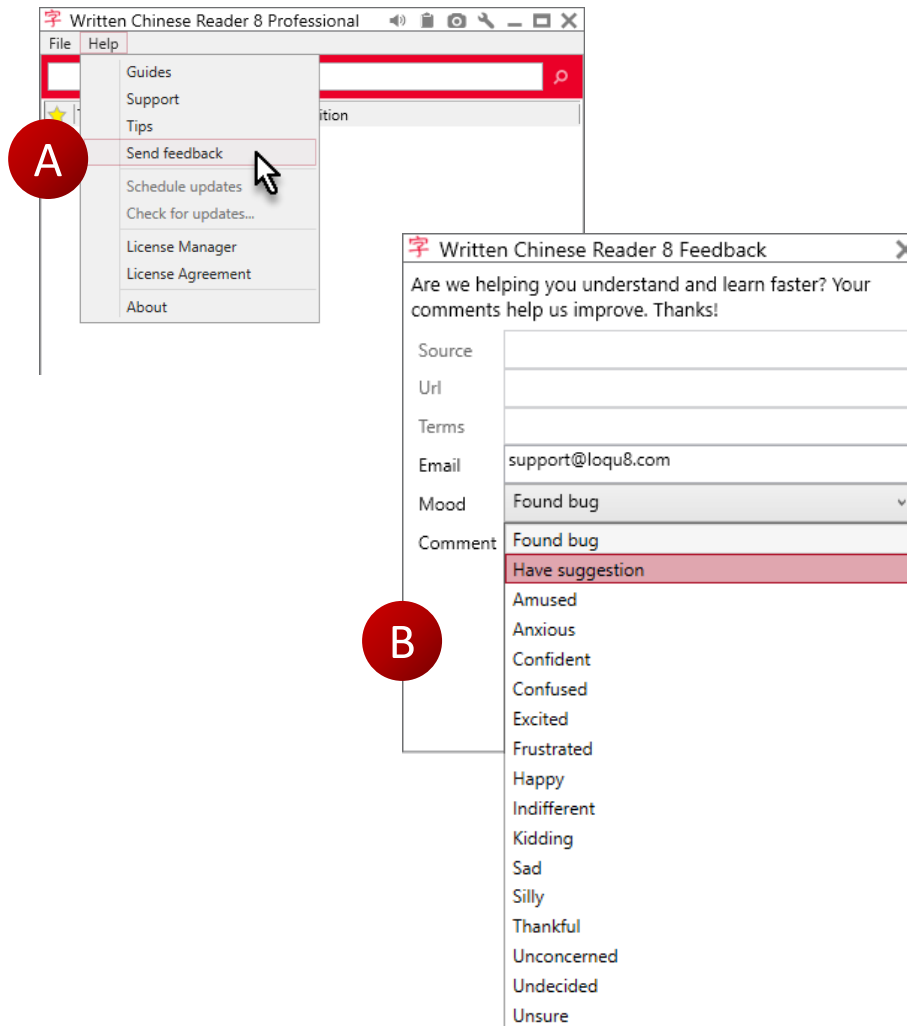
字 Written Chinese Reader 8 Professional

File Help

Guides
Support
Tips
Send feedback
Schedule updates
Check for updates...
License Manager
License Agreement
About

ition

A

字 Written Chinese Reader 8 Feedback

Are we helping you understand and learn faster? Your comments help us improve. Thanks!

Source
Url
Terms
Email support@loqu8.com
Mood Found bug
Comment

Found bug
Have suggestion
Amused
Anxious
Confident
Confused
Excited
Frustrated
Happy
Indifferent
Kidding
Sad
Silly
Thankful
Unconcerned
Undecided
Unsure

B